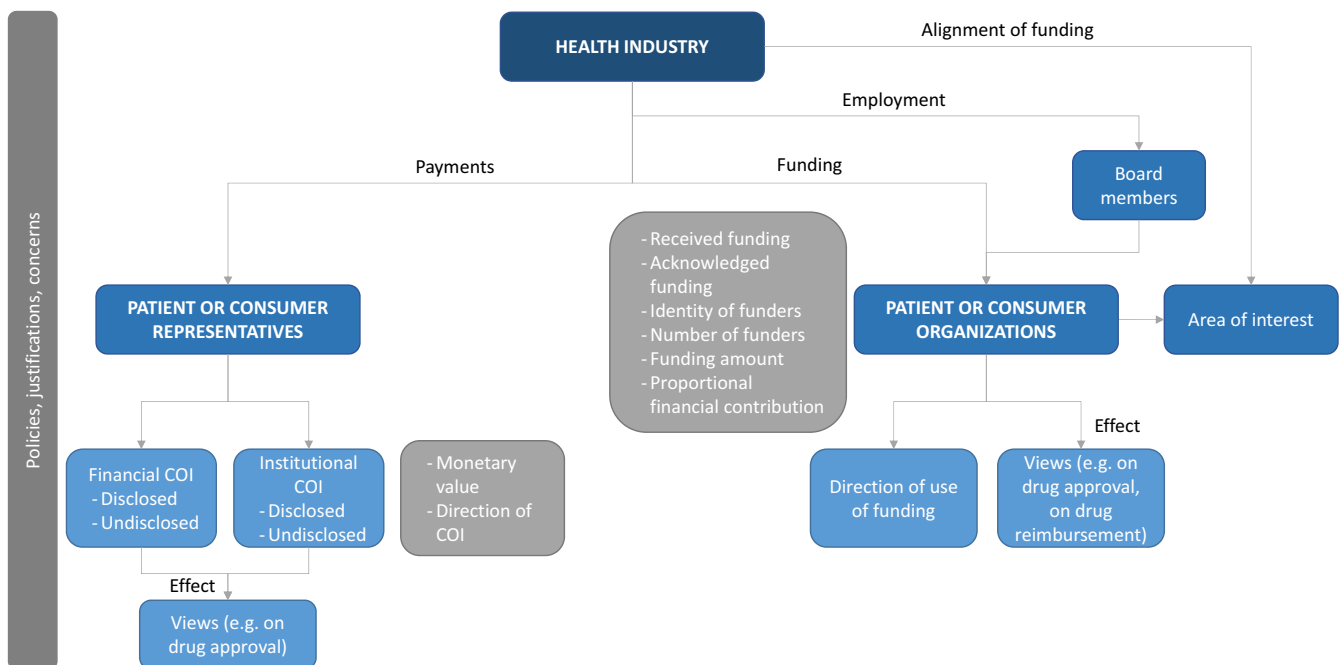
Policies, justifications, concerns

HEALTH INDUSTRY

Alignment of funding

Employment

Payments

Funding

Board members

- Received funding
- Acknowledged funding
- Identity of funders
- Number of funders
- Funding amount
- Proportional financial contribution

PATIENT OR CONSUMER REPRESENTATIVES

PATIENT OR CONSUMER ORGANIZATIONS

Area of interest

Effect

Financial COI
- Disclosed
- Undisclosed

Institutional COI
- Disclosed
- Undisclosed

- Monetary value
- Direction of COI

Direction of use of funding

Views (e.g. on drug approval, on drug reimbursement)

Effect

Views (e.g. on drug approval)